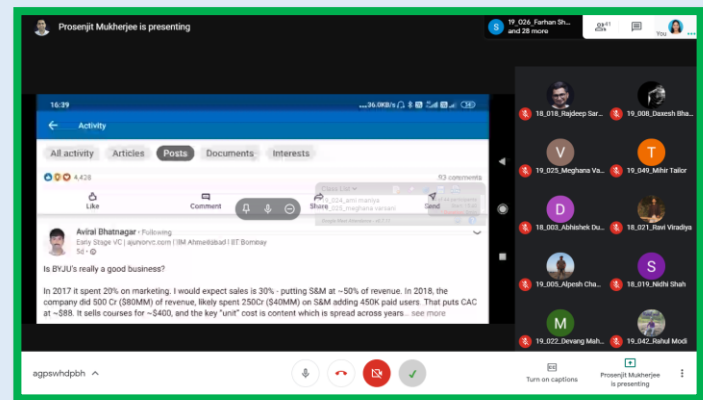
Prosenjit Mukherjee is presenting

19_026_Farhan Sh... and 28 more

41

You

16:39

...36.0KB/s

Activity

All activity Articles Posts Documents Interests

4,428

93 comments

Like Comment Share Send

Aviral Bhatnagar • Following
Early Stage VC | ajuniorvc.com | IIM Ahmedabad | IIT Bombay
5d •

Is BYJU's really a good business?

In 2017 it spent 20% on marketing. I would expect sales is 30% - putting S&M at ~50% of revenue. In 2018, the company did 500 Cr ($80MM) of revenue, likely spent 250Cr ($40MM) on S&M adding 450K paid users. That puts CAC at ~$88. It sells courses for ~$400, and the key "unit" cost is content which is spread across years... see more

18_018_Rajdeep Sar...
19_008_Daxesh Bha...
19_025_Meghana Va...
19_049_Mihir Tailor
18_003_Abhishek Du...
18_021_Ravi Viradiya
19_005_Alpesh Cha...
18_019_Nidhi Shah
19_022_Devang Mah...
19_042_Rahul Modi

agpswhdpbh

Turn on captions

Prosenjit Mukherjee is presenting